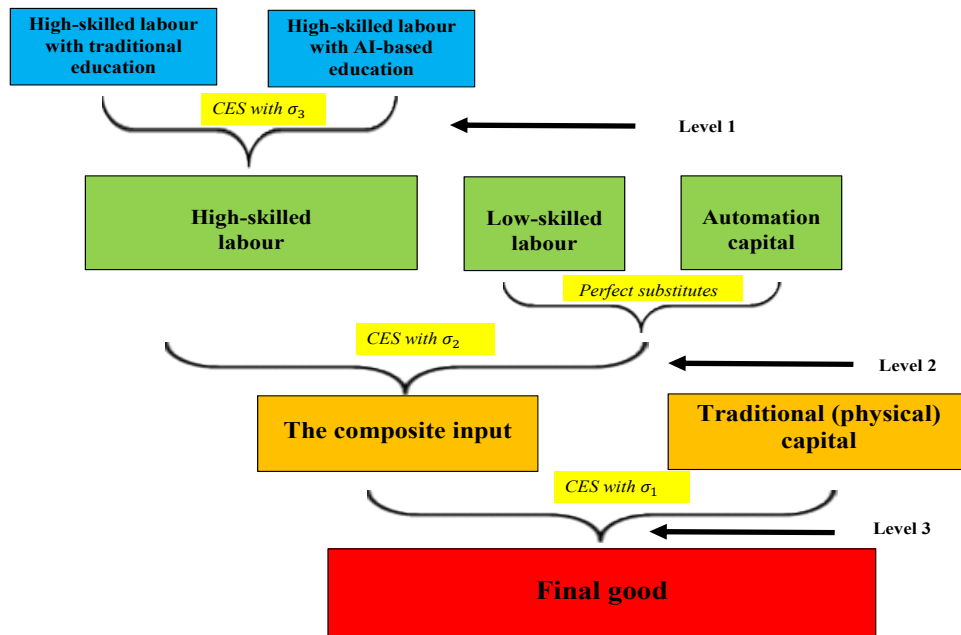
High-skilled labour with traditional education

High-skilled labour with AI-based education

CES with $\sigma_3$

Level 1

High-skilled labour

Low-skilled labour

Automation capital

Perfect substitutes

CES with $\sigma_2$

Level 2

The composite input

Traditional (physical) capital

CES with $\sigma_1$

Level 3

Final good